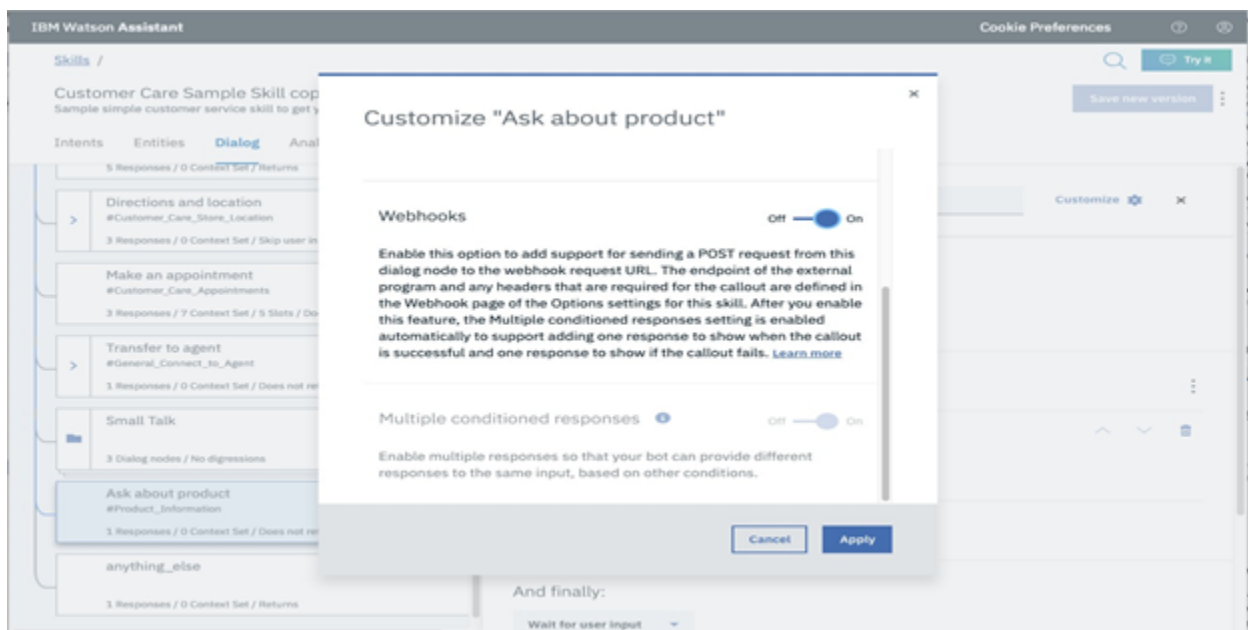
IBM Watson Assistant

Cookie Preferences

Skills /

Try it

Customer Care Sample Skill cop

Sample simple customer service skill to get y

Save new version

Intents Entities Dialog Anal

5 Responses / 0 Context Set / Returns

Directions and location

#Customer_Care_Store_Location

3 Responses / 0 Context Set / Skip user in

Make an appointment

#Customer_Care_Appointments

3 Responses / 7 Context Set / 5 Slots / Do

Transfer to agent

#General_Connect_to_Agent

1 Responses / 0 Context Set / Does not re

Small Talk

3 Dialog nodes / No digressions

Ask about product

#Product_Information

1 Responses / 0 Context Set / Does not re

anything_else

1 Responses / 0 Context Set / Returns

Customize

And finally:

Wait for user input

Customize "Ask about product"

Webhooks

Off On

Enable this option to add support for sending a POST request from this dialog node to the webhook request URL. The endpoint of the external program and any headers that are required for the callout are defined in the Webhook page of the Options settings for this skill. After you enable this feature, the Multiple conditioned responses setting is enabled automatically to support adding one response to show when the callout is successful and one response to show if the callout fails. Learn more

Multiple conditioned responses

Off On

Enable multiple responses so that your bot can provide different responses to the same input, based on other conditions.

Cancel

Apply